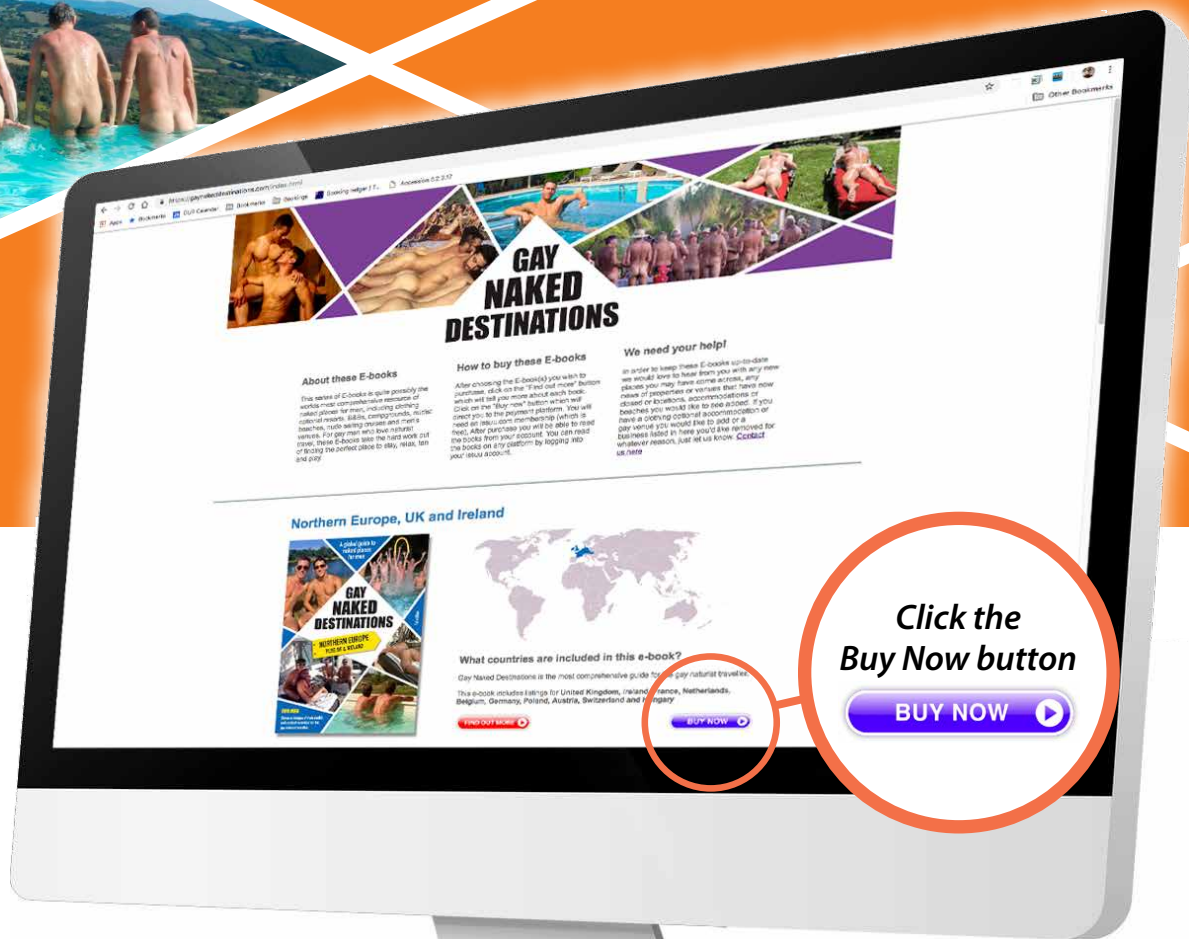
Other Bookmarks

Apps Bookmarks DUO Calendar Bookmarks Bookmarks Booking ledger | T... Accessories 0.2.3.17

GAY NAKED DESTINATIONS

About these E-books

This series of E-books is quite possibly the worlds most comprehensive resource of naked places for men, including clothing optional resorts, B&Bs, campgrounds, nudist beaches, nude sailing cruises and men's venues. For gay men who love naturist travel, these E-books take the hard work out of finding the perfect place to stay, relax, tan and play.

How to buy these E-books

After choosing the E-book(s) you wish to purchase, click on the "Find out more" button which will tell you more about each book. Click on the "Buy now" button which will direct you to the payment platform. You will need an issuu.com membership (which is free). After purchase you will be able to read the books from your account. You can read the books on any platform by logging into your issuu account.

We need your help!

In order to keep these E-books up-to-date we would love to hear from you with any new places you may have come across, any news of properties or venues that have now closed or locations, accommodations or beaches you would like to see added. If you have a clothing optional accommodation or gay venue you would like to add or a business listed in here you'd like removed for whatever reason, just let us know. Contact us here

Northern Europe, UK and Ireland

A global guide to naked places for men
GAY NAKED DESTINATIONS
NORTHERN EUROPE PLUS UK & IRELAND

What countries are included in this e-book?

Gay Naked Destinations is the most comprehensive guide for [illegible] gay naturist travelers.

This e-book includes listings for United Kingdom, Ireland, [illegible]rance, Netherlands, Belgium, Germany, Poland, Austria, Switzerland and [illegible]ungary

FIND OUT MORE

BUY NOW

Click the Buy Now button

BUY NOW